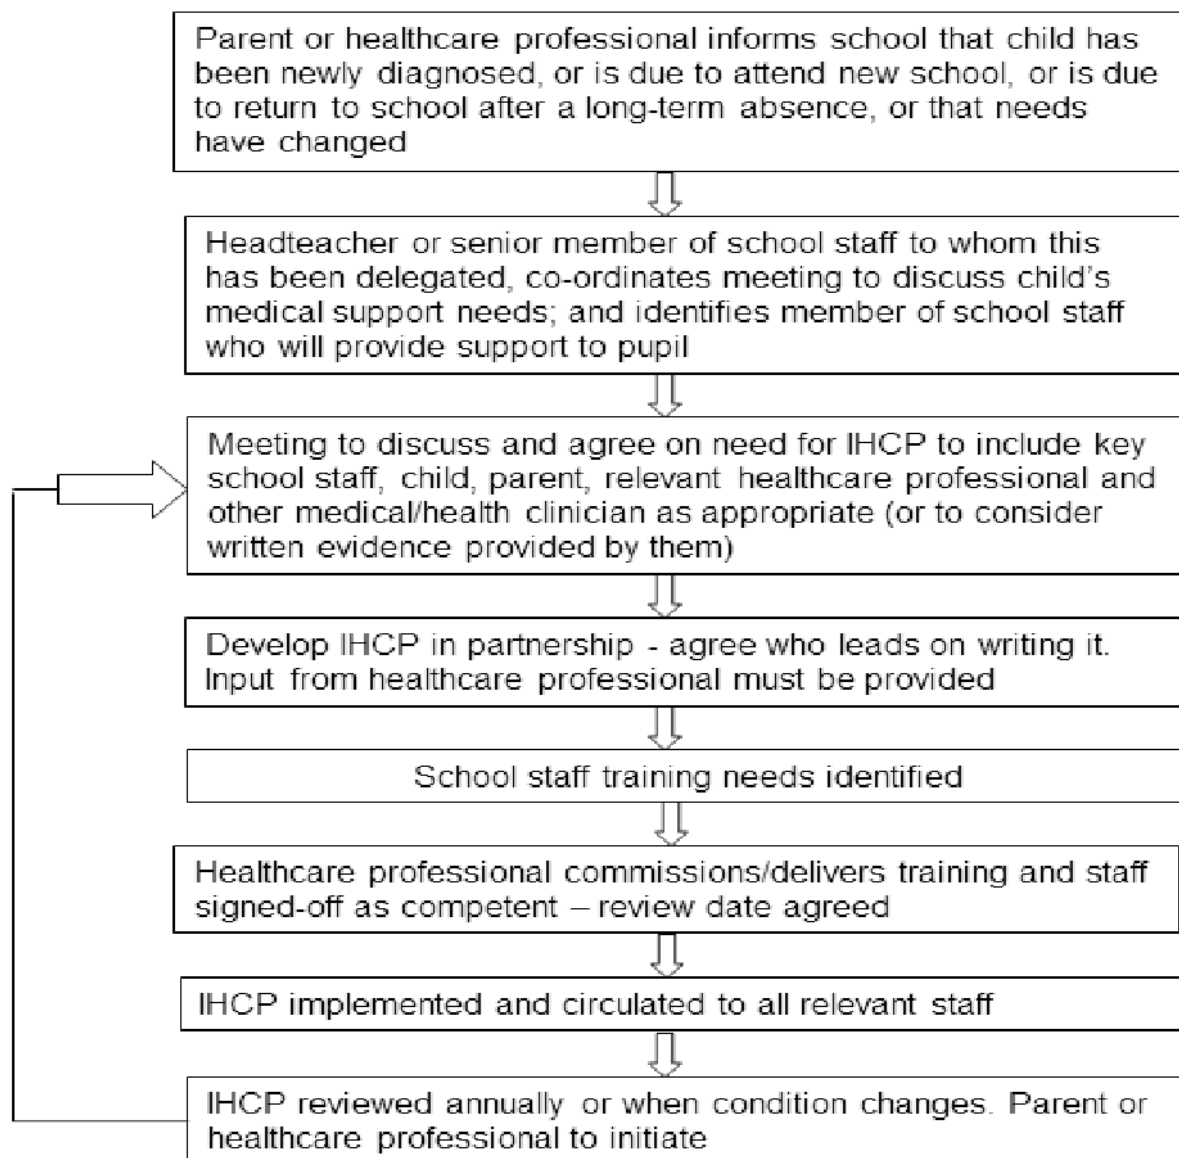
Parent or healthcare professional informs school that child has been newly diagnosed, or is due to attend new school, or is due to return to school after a long-term absence, or that needs have changed

Headteacher or senior member of school staff to whom this has been delegated, co-ordinates meeting to discuss child's medical support needs; and identifies member of school staff who will provide support to pupil

Meeting to discuss and agree on need for IHCP to include key school staff, child, parent, relevant healthcare professional and other medical/health clinician as appropriate (or to consider written evidence provided by them)

Develop IHCP in partnership - agree who leads on writing it. Input from healthcare professional must be provided

School staff training needs identified

Healthcare professional commissions/delivers training and staff signed-off as competent – review date agreed

IHCP implemented and circulated to all relevant staff

IHCP reviewed annually or when condition changes. Parent or healthcare professional to initiate